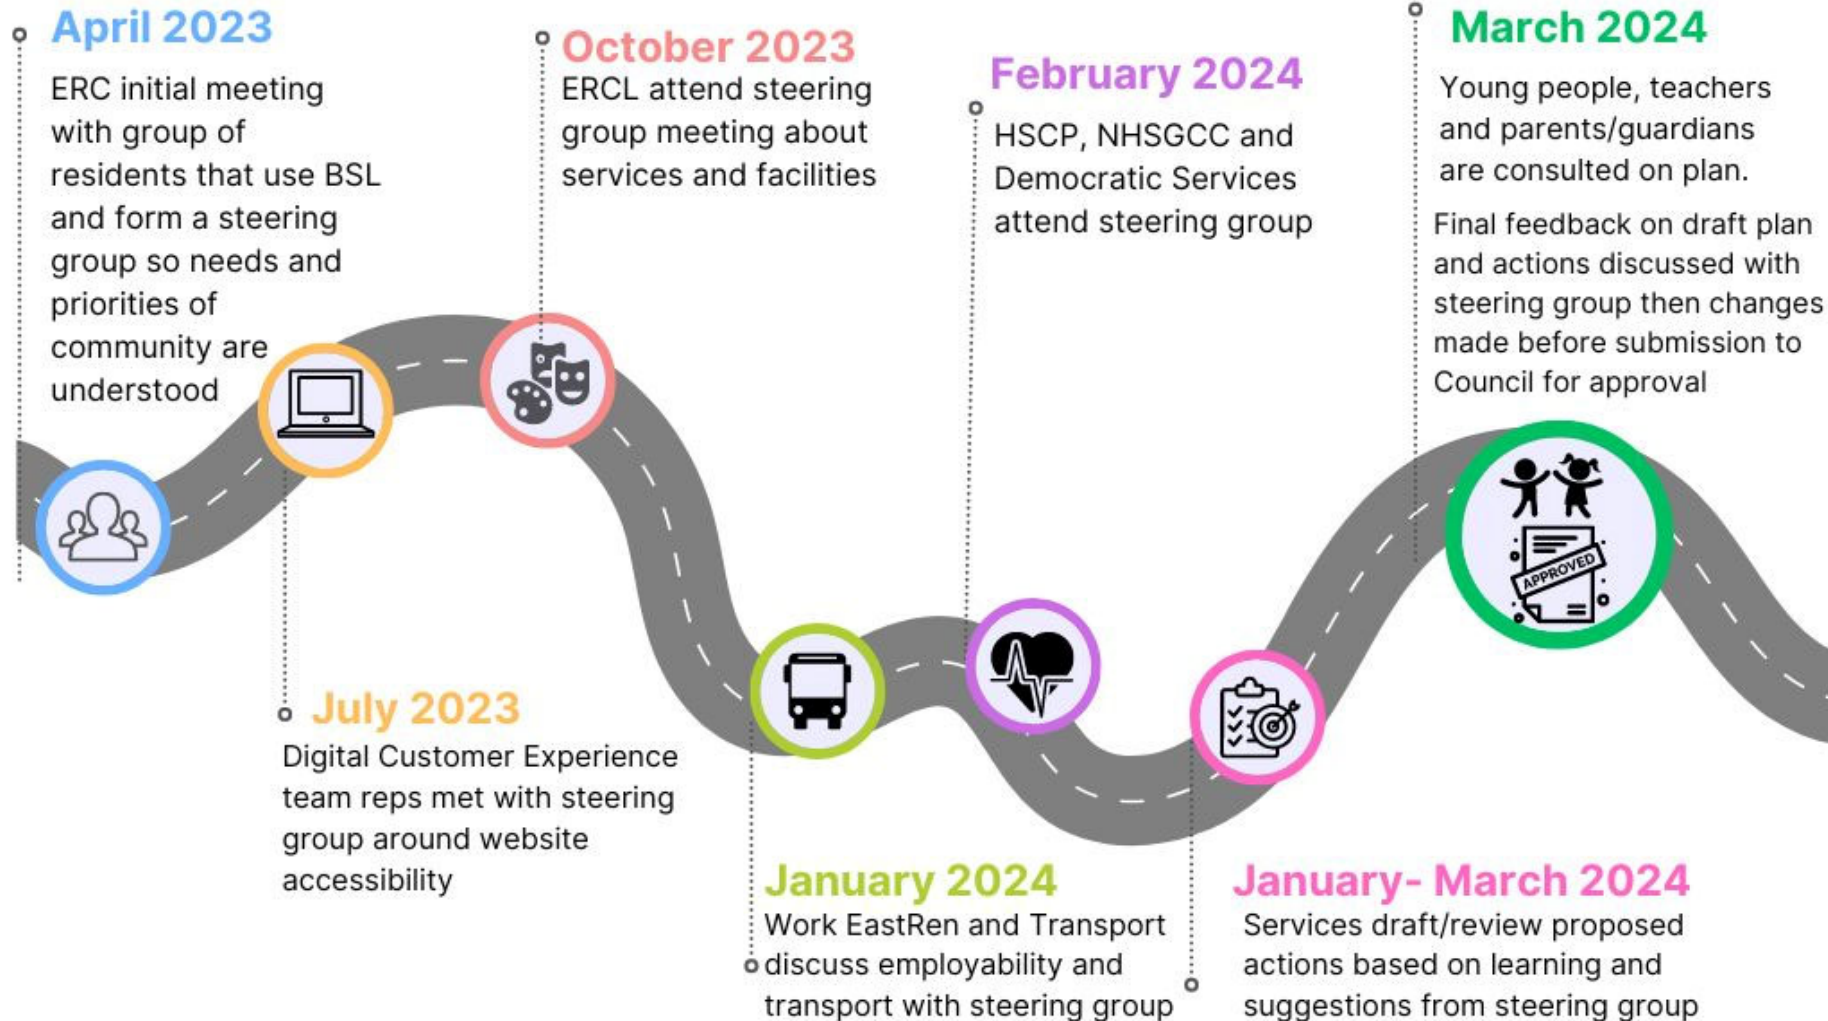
April 2023

ERC initial meeting with group of residents that use BSL and form a steering group so needs and priorities of community are understood

October 2023

ERCL attend steering group meeting about services and facilities

February 2024

HSCP, NHSGCC and Democratic Services attend steering group

March 2024

Young people, teachers and parents/guardians are consulted on plan.

Final feedback on draft plan and actions discussed with steering group then changes made before submission to Council for approval

APPROVED

July 2023

Digital Customer Experience team reps met with steering group around website accessibility

January 2024

Work EastRen and Transport discuss employability and transport with steering group

January- March 2024

Services draft/review proposed actions based on learning and suggestions from steering group